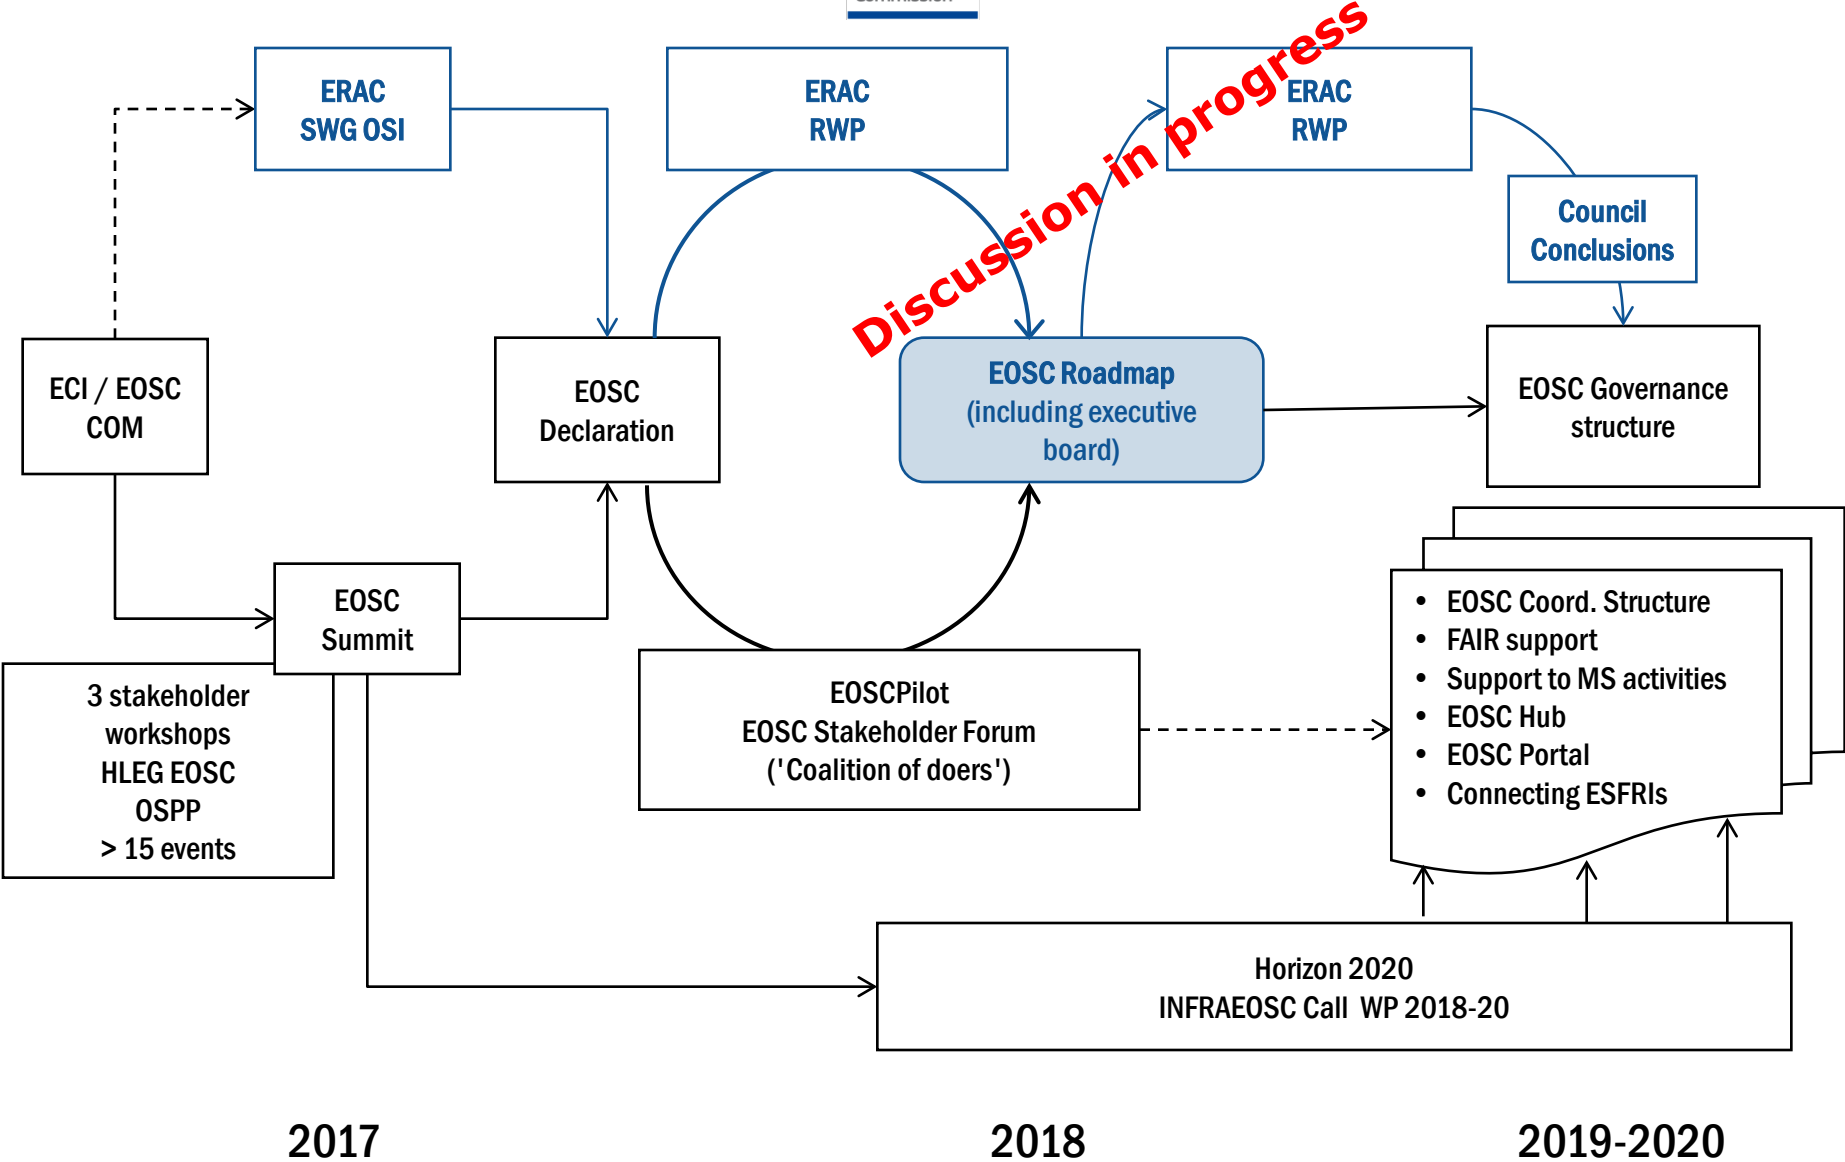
ERAC
SWG OSI

ERAC
RWP

ERAC
RWP

Discussion in progress

Council
Conclusions

ECI / EOSC
COM

EOSC
Declaration

EOSC Roadmap
(including executive
board)

EOSC Governance
structure

EOSC
Summit

3 stakeholder
workshops
HLEG EOSC
OSPP
> 15 events

EOSCPilot
EOSC Stakeholder Forum
('Coalition of doers')

- EOSC Coord. Structure
- FAIR support
- Support to MS activities
- EOSC Hub
- EOSC Portal
- Connecting ESFRIs

Horizon 2020
INFRAEOSC Call WP 2018-20

2017

2018

2019-2020